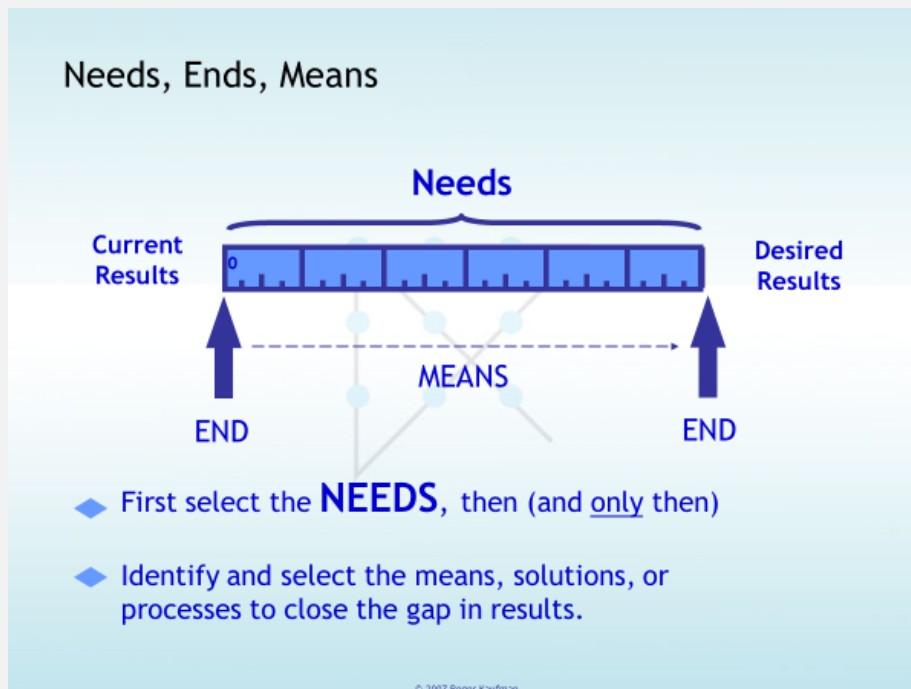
Needs, Ends, Means

Needs

Current Results

0

Desired Results

MEANS

END

END

First select the NEEDS, then (and only then)

Identify and select the means, solutions, or processes to close the gap in results.

© 2007 Roger Kaufman